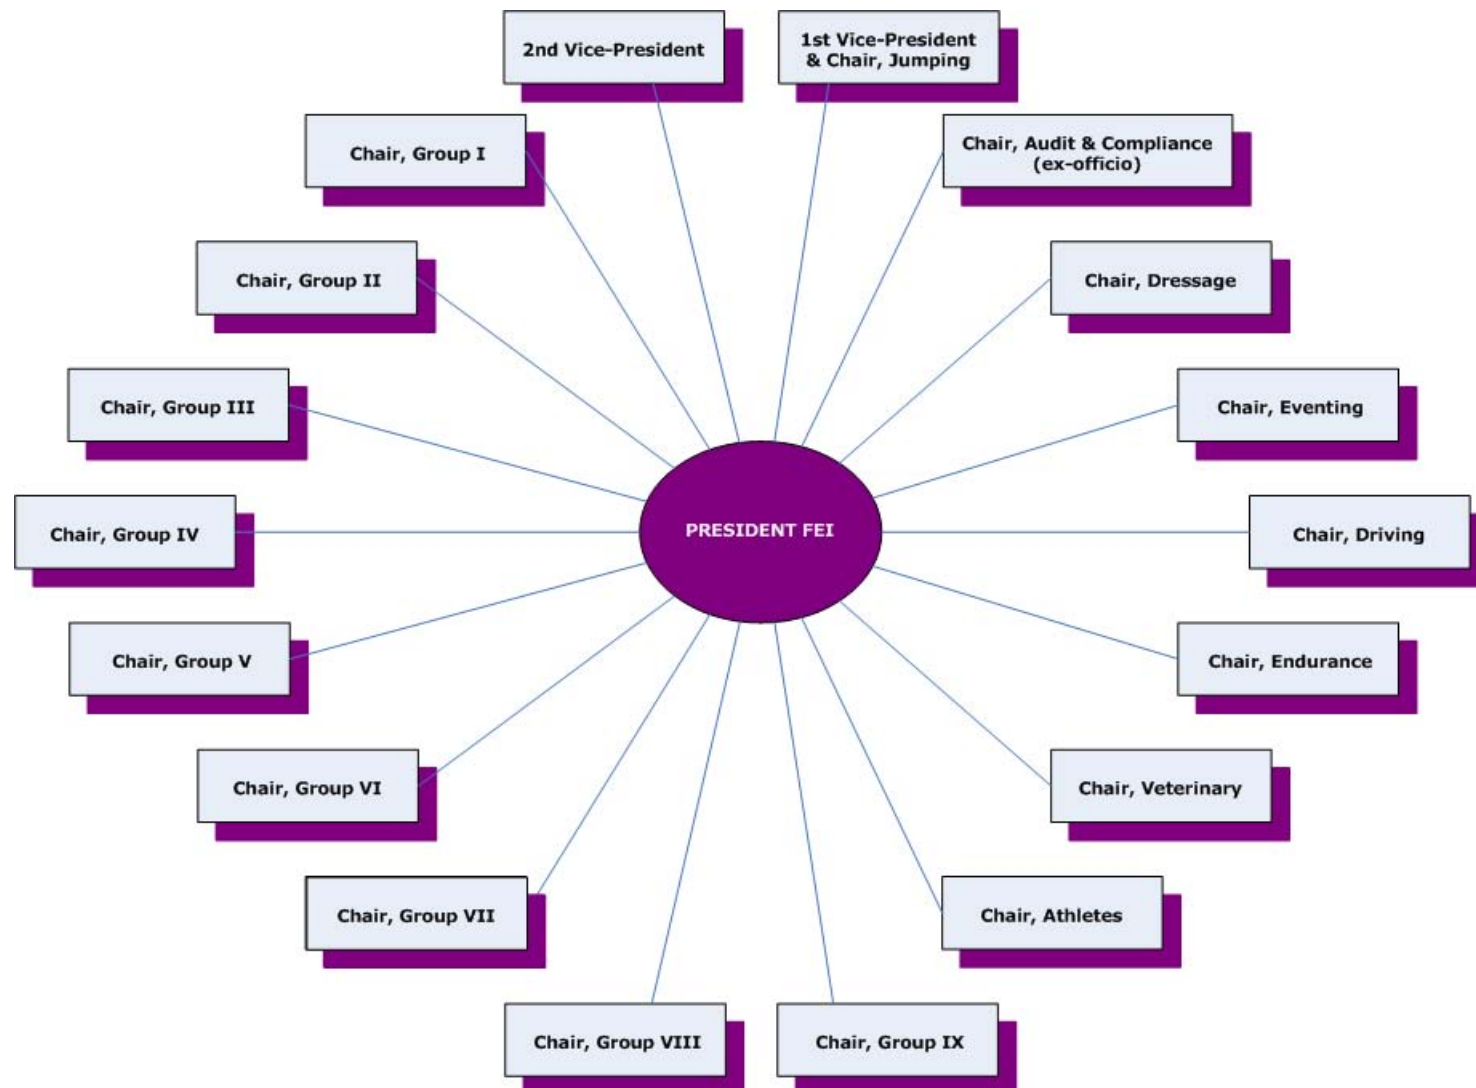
2nd Vice-President

1st Vice-President & Chair, Jumping

Chair, Group I

Chair, Audit & Compliance (ex-officio)

Chair, Group II

Chair, Dressage

Chair, Group III

Chair, Eventing

Chair, Group IV

PRESIDENT FEI

Chair, Driving

Chair, Group V

Chair, Endurance

Chair, Group VI

Chair, Veterinary

Chair, Group VII

Chair, Athletes

Chair, Group VIII

Chair, Group IX